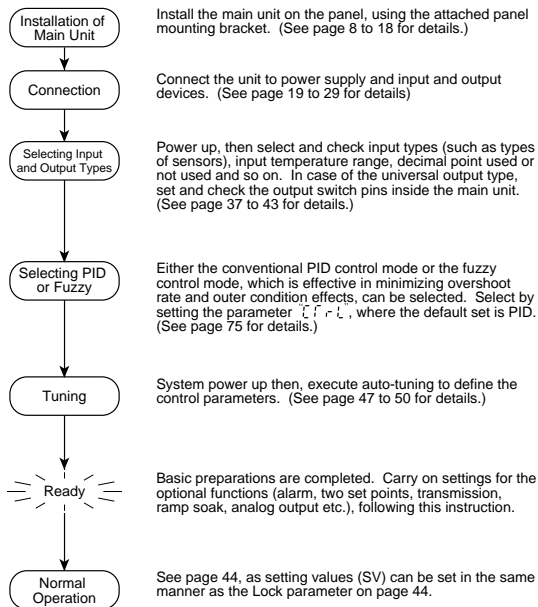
Installation of Main Unit

Install the main unit on the panel, using the attached panel mounting bracket. (See page 8 to 18 for details.)

Connection

Connect the unit to power supply and input and output devices. (See page 19 to 29 for details)

Selecting Input and Output Types

Power up, then select and check input types (such as types of sensors), input temperature range, decimal point used or not used and so on. In case of the universal output type, set and check the output switch pins inside the main unit. (See page 37 to 43 for details.)

Selecting PID or Fuzzy

Either the conventional PID control mode or the fuzzy control mode, which is effective in minimizing overshoot rate and outer condition effects, can be selected. Select by setting the parameter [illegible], where the default set is PID. (See page 75 for details.)

Tuning

System power up then, execute auto-tuning to define the control parameters. (See page 47 to 50 for details.)

Ready

Basic preparations are completed. Carry on settings for the optional functions (alarm, two set points, transmission, ramp soak, analog output etc.), following this instruction.

Normal Operation

See page 44, as setting values (SV) can be set in the same manner as the Lock parameter on page 44.